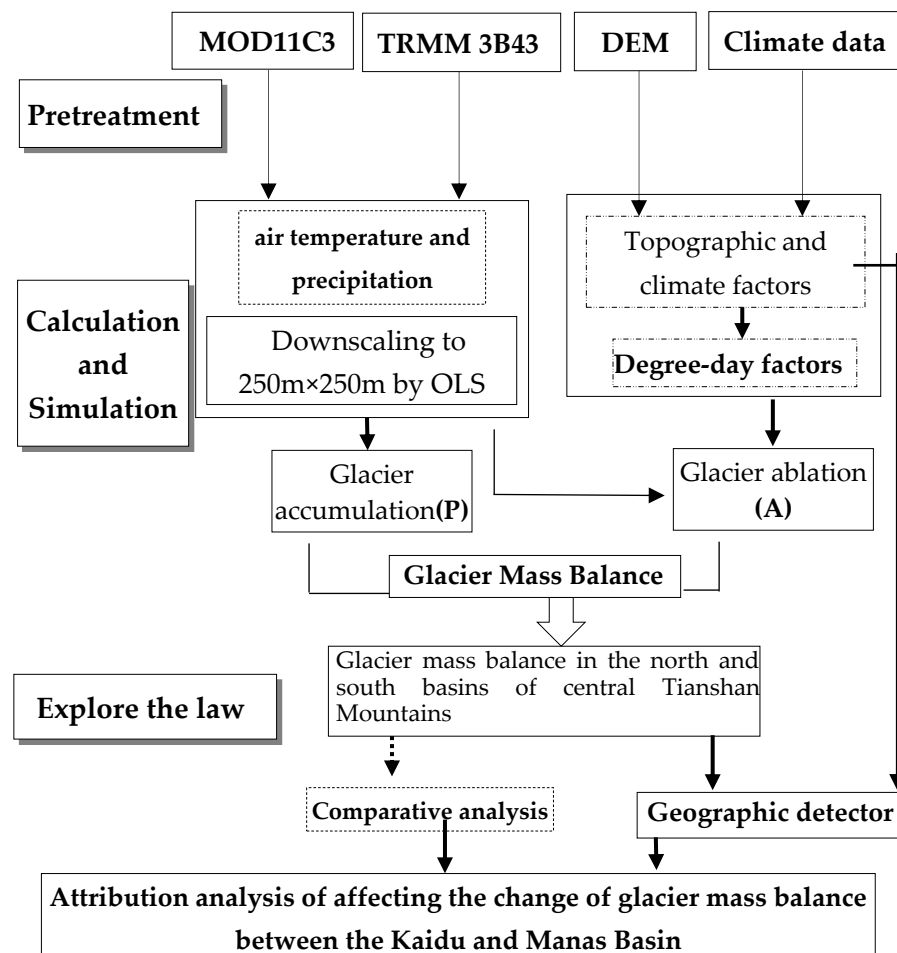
MOD11C3

TRMM 3B43

DEM

Climate data

Pretreatment

air temperature and precipitation

Downscaling to 250m×250m by OLS

Topographic and climate factors

Degree-day factors

Calculation and Simulation

Glacier accumulation**(P)**

Glacier ablation **(A)**

Glacier Mass Balance

Glacier mass balance in the north and south basins of central Tianshan Mountains

Explore the law

Comparative analysis

Geographic detector

Attribution analysis of affecting the change of glacier mass balance between the Kaidu and Manas Basin